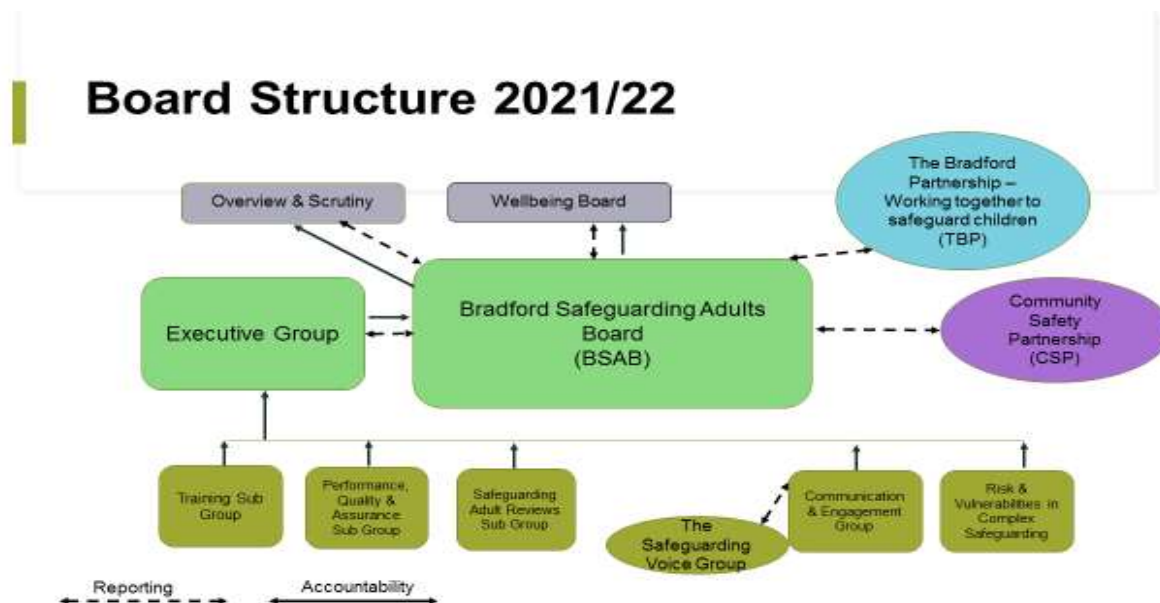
Board Structure 2021/22

Overview & Scrutiny

Wellbeing Board

The Bradford Partnership – Working together to safeguard children (TBP)

Executive Group

Bradford Safeguarding Adults Board (BSAB)

Community Safety Partnership (CSP)

Training Sub Group

Performance, Quality & Assurance Sub Group

Safeguarding Adult Reviews Sub Group

The Safeguarding Voice Group

Communication & Engagement Group

Risk & Vulnerabilities in Complex Safeguarding

Reporting

Accountability